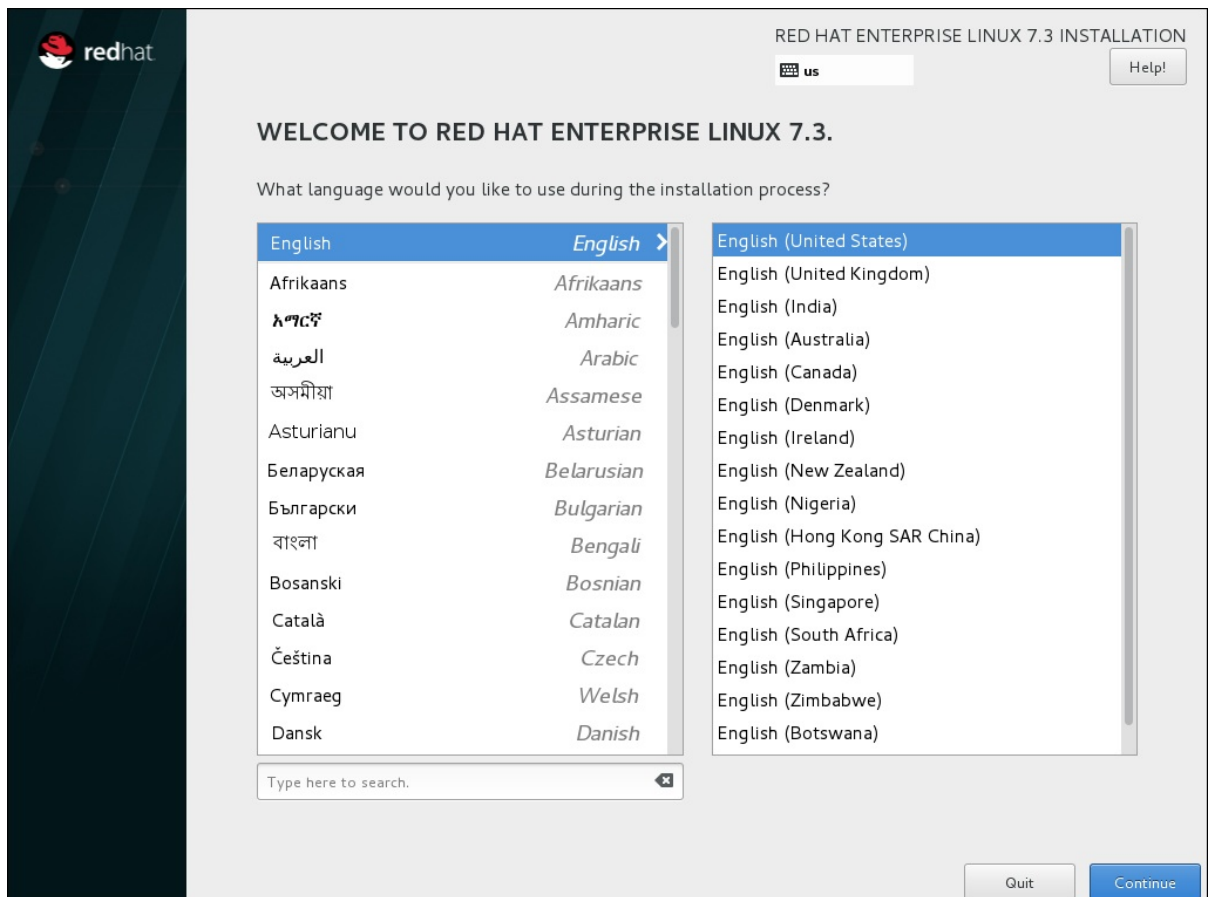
redhat

RED HAT ENTERPRISE LINUX 7.3 INSTALLATION

us

Help!

WELCOME TO RED HAT ENTERPRISE LINUX 7.3.

What language would you like to use during the installation process?

| | |
|---|---|
| English | English |
| Afrikaans | Afrikaans |
| አማርኛ | Amharic |
| العربية | Arabic |
| অসমীয়া | Assamese |
| Asturianu | Asturian |
| Беларуская | Belarusian |
| Български | Bulgarian |
| বাংলা | Bengali |
| Bosanski | Bosnian |
| Català | Catalan |
| Čeština | Czech |
| Cymraeg | Welsh |
| Dansk | Danish |

English (United States)
English (United Kingdom)
English (India)
English (Australia)
English (Canada)
English (Denmark)
English (Ireland)
English (New Zealand)
English (Nigeria)
English (Hong Kong SAR China)
English (Philippines)
English (Singapore)
English (South Africa)
English (Zambia)
English (Zimbabwe)
English (Botswana)

Type here to search.

Quit

Continue